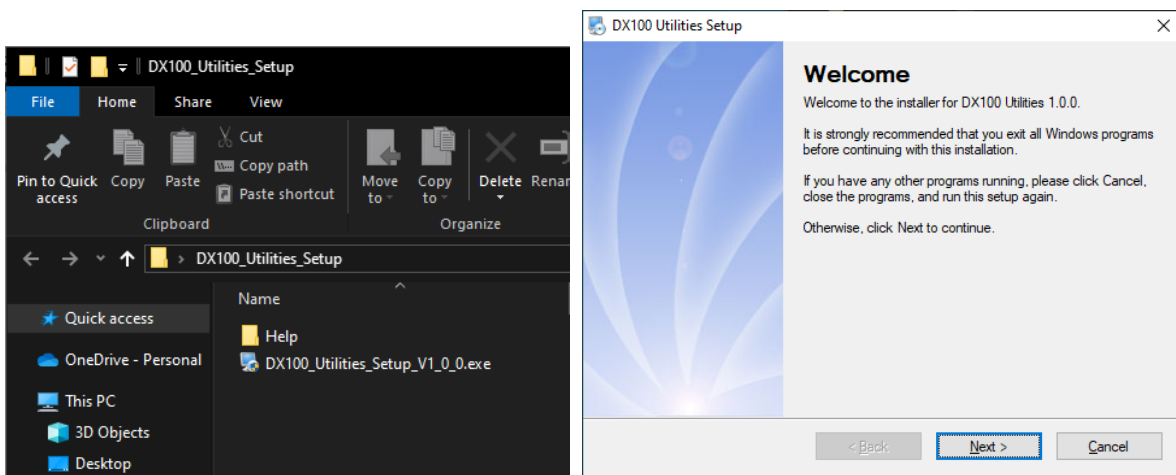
DX100_Utilities_Setup

File Home Share View

Pin to Quick access Copy Paste Cut Copy path Paste shortcut

Clipboard

Move to Copy to Delete Renar

Organize

DX100_Utilities_Setup

Quick access
OneDrive - Personal
This PC
3D Objects
Desktop

Name
Help
DX100_Utilities_Setup_V1_0_0.exe

DX100 Utilities Setup

Welcome

Welcome to the installer for DX100 Utilities 1.0.0.

It is strongly recommended that you exit all Windows programs before continuing with this installation.

If you have any other programs running, please click Cancel, close the programs, and run this setup again.

Otherwise, click Next to continue.

< Back Next > Cancel